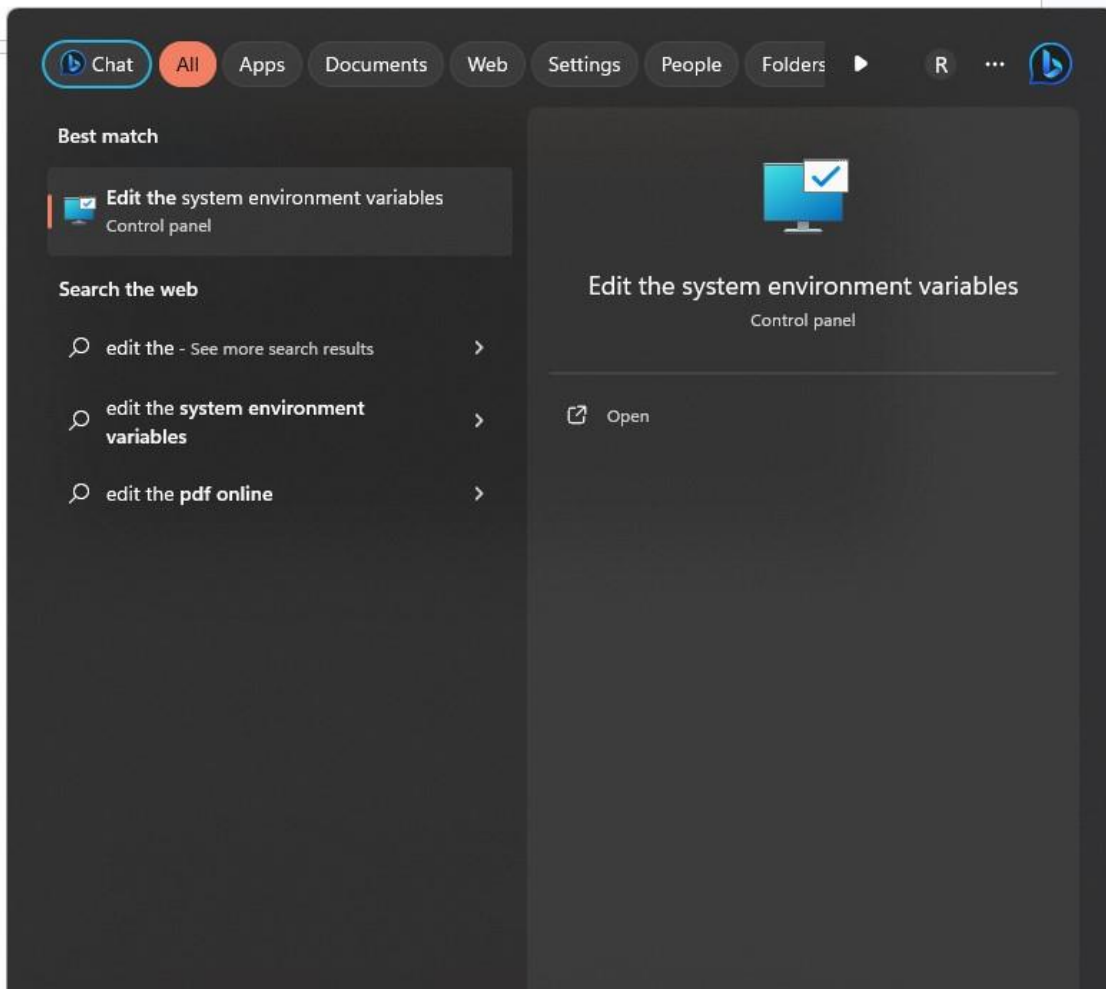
Chat All Apps Documents Web Settings People Folders R ···

Best match

Edit the system environment variables
Control panel

Search the web

edit the - See more search results

edit the system environment variables

edit the pdf online

Edit the system environment variables
Control panel

Open